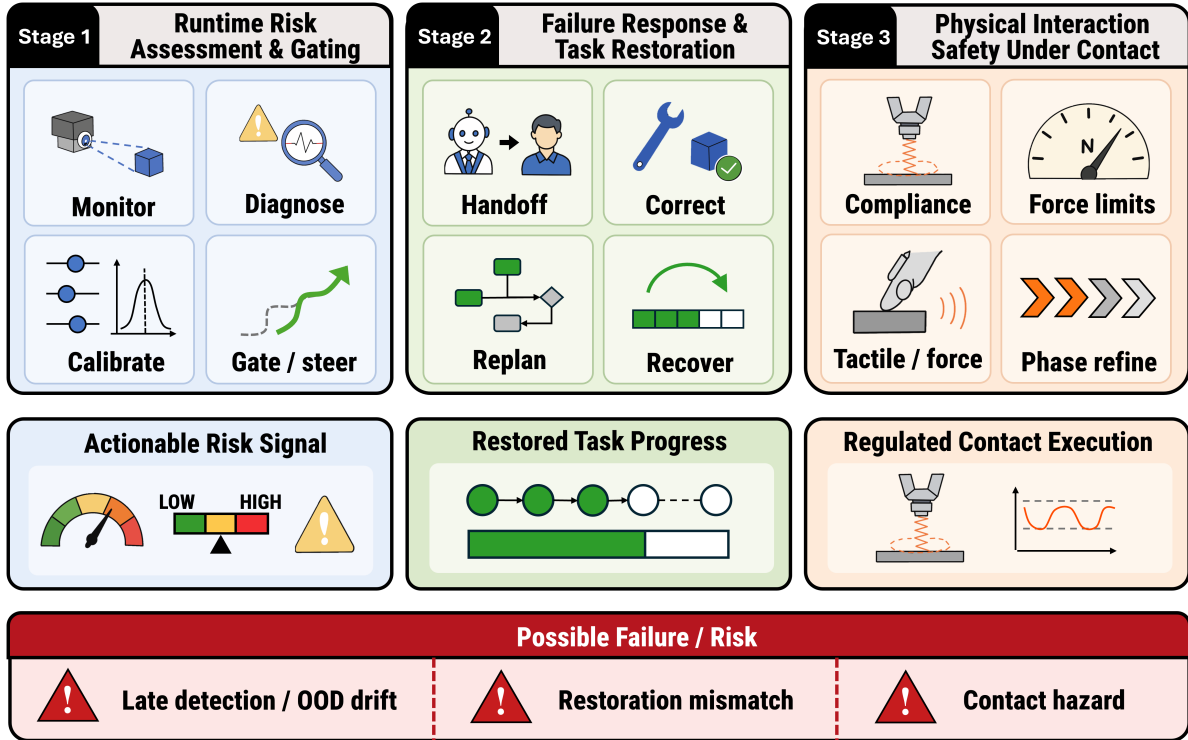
Stage 1 Runtime Risk Assessment & Gating

Monitor
Diagnose
Calibrate
Gate / steer

Stage 2 Failure Response & Task Restoration

Handoff
Correct
Replan
Recover

Stage 3 Physical Interaction Safety Under Contact

Compliance
N
Force limits
Tactile / force
Phase refine

Actionable Risk Signal

LOW HIGH

Restored Task Progress

Regulated Contact Execution

Possible Failure / Risk

Late detection / OOD drift

Restoration mismatch

Contact hazard